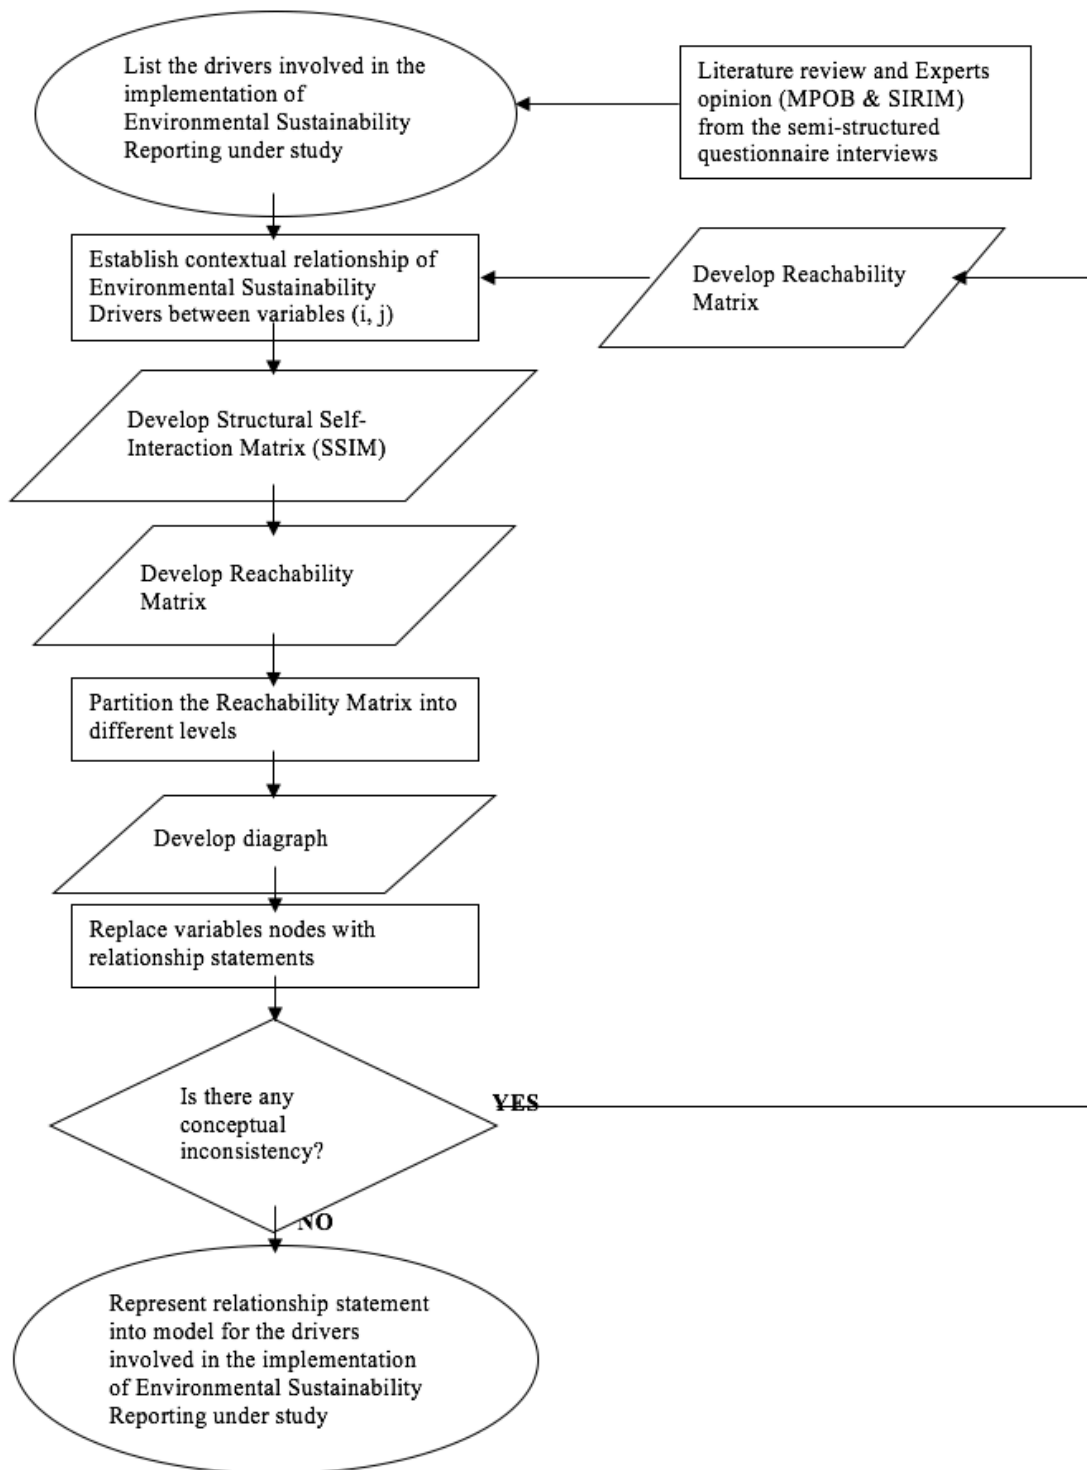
List the drivers involved in the implementation of Environmental Sustainability Reporting under study

Literature review and Experts opinion (MPOB & SIRIM) from the semi-structured questionnaire interviews

Establish contextual relationship of Environmental Sustainability Drivers between variables (i, j)

Develop Reachability Matrix

Develop Structural Self-Interaction Matrix (SSIM)

Develop Reachability Matrix

Partition the Reachability Matrix into different levels

Develop diagraph

Replace variables nodes with relationship statements

Is there any conceptual inconsistency?

YES

NO

Represent relationship statement into model for the drivers involved in the implementation of Environmental Sustainability Reporting under study